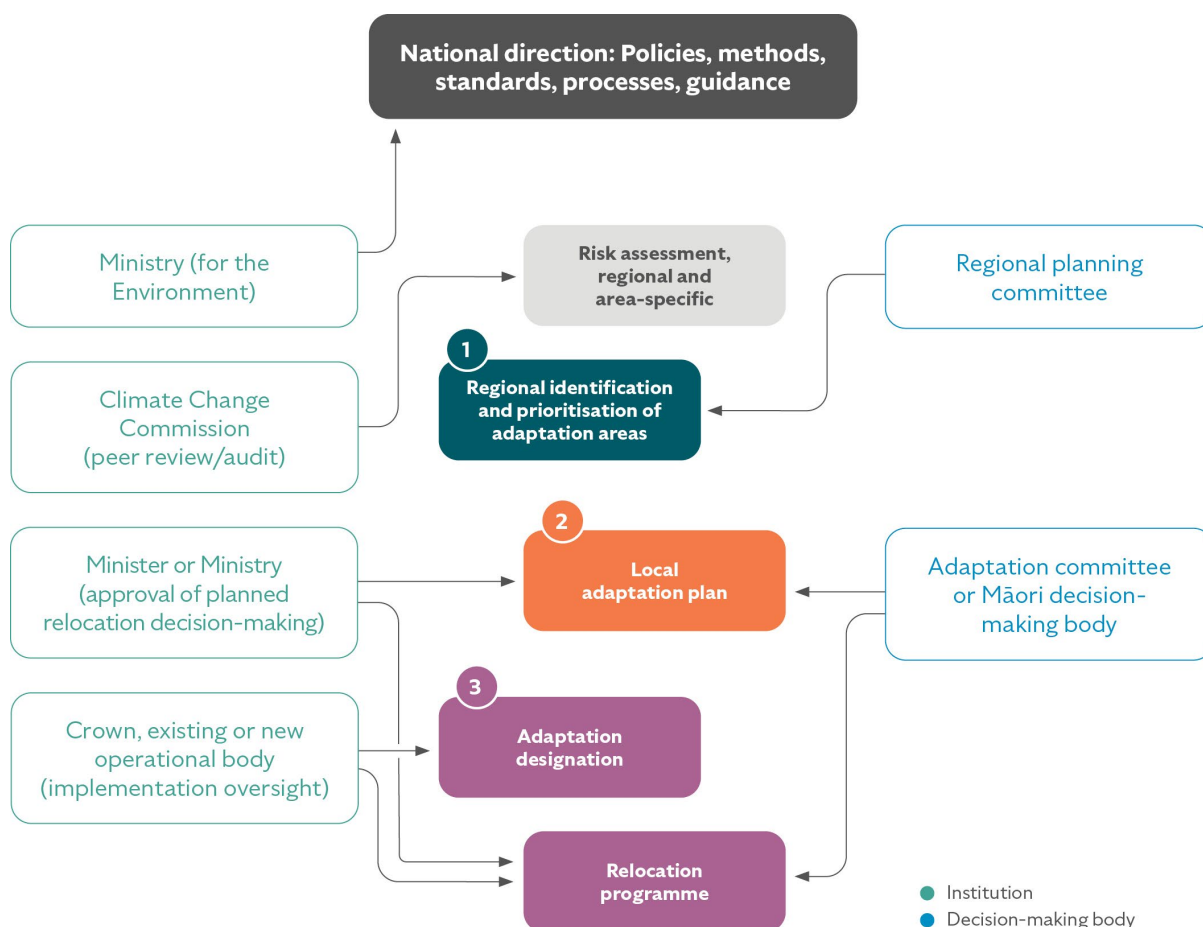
National direction: Policies, methods, standards, processes, guidance

Ministry (for the Environment)

Risk assessment, regional and area-specific

Regional planning committee

Climate Change Commission (peer review/audit)

1

Regional identification and prioritisation of adaptation areas

Minister or Ministry (approval of planned relocation decision-making)

2

Local adaptation plan

Adaptation committee or Māori decision-making body

Crown, existing or new operational body (implementation oversight)

3

Adaptation designation

Relocation programme

Institution

Decision-making body